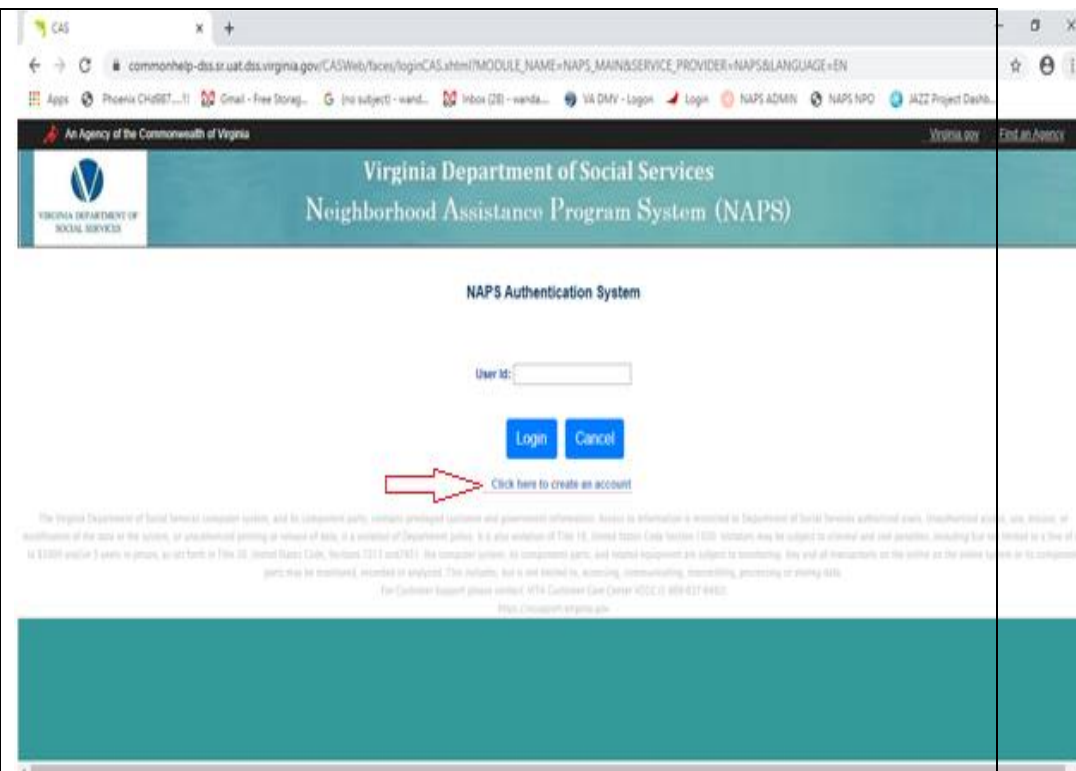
CAS

commonhelp-dss.sr.uat.dss.virginia.gov/CASWeb/faces/loginCAS.xhtml?MODULE_NAME=NAPS_MAIN&SERVICE_PROVIDER=NAPS&LANGUAGE=EN

Apps Phoenix CH4987...!! Gmail - Free Storag... (no subject) - wand... Inbox (28) - wanda... VA DMV - Logon Login NAPS ADMIN NAPS NPO JAZZ Project Dashb...

An Agency of the Commonwealth of Virginia

Virginia.gov Find an Agency

VIRGINIA DEPARTMENT OF SOCIAL SERVICES

Virginia Department of Social Services

Neighborhood Assistance Program System (NAPS)

NAPS Authentication System

User Id:

Login Cancel

Click here to create an account

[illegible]

For Customer Support please contact: VITA Customer Care Center (VCCC): 866-637-8482

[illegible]